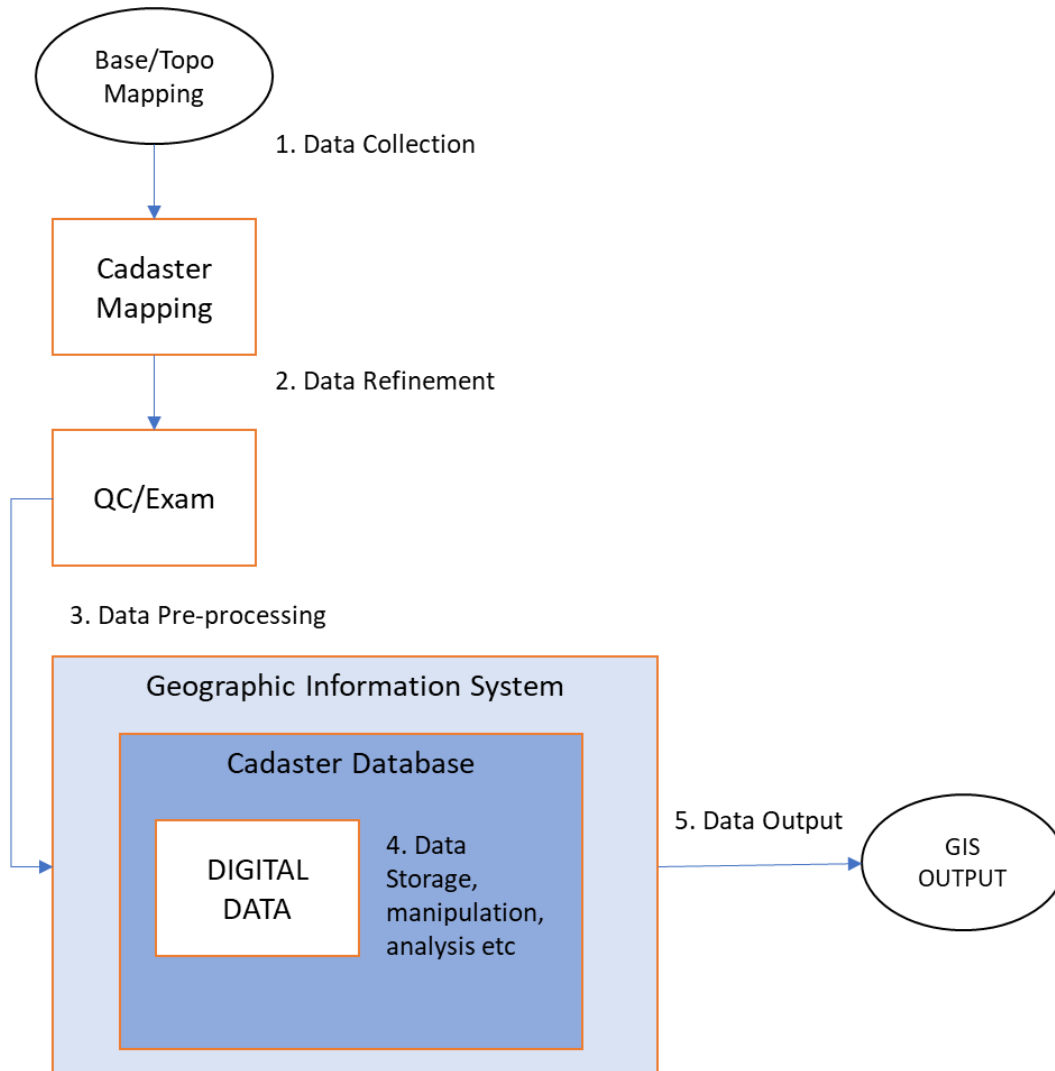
Base/Topo Mapping

1. Data Collection

Cadaster Mapping

2. Data Refinement

QC/Exam

3. Data Pre-processing

Geographic Information System

Cadaster Database

DIGITAL DATA

4. Data Storage, manipulation, analysis etc

5. Data Output

GIS OUTPUT